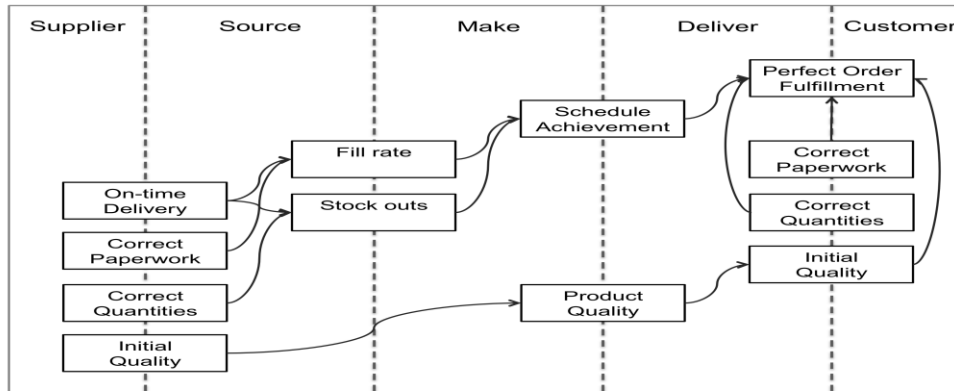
Supplier

Source

Make

Deliver

Customer

Perfect Order Fulfillment

Schedule Achievement

Fill rate

Correct Paperwork

On-time Delivery

Stock outs

Correct Quantities

Correct Paperwork

Initial Quality

Correct Quantities

Product Quality

Initial Quality